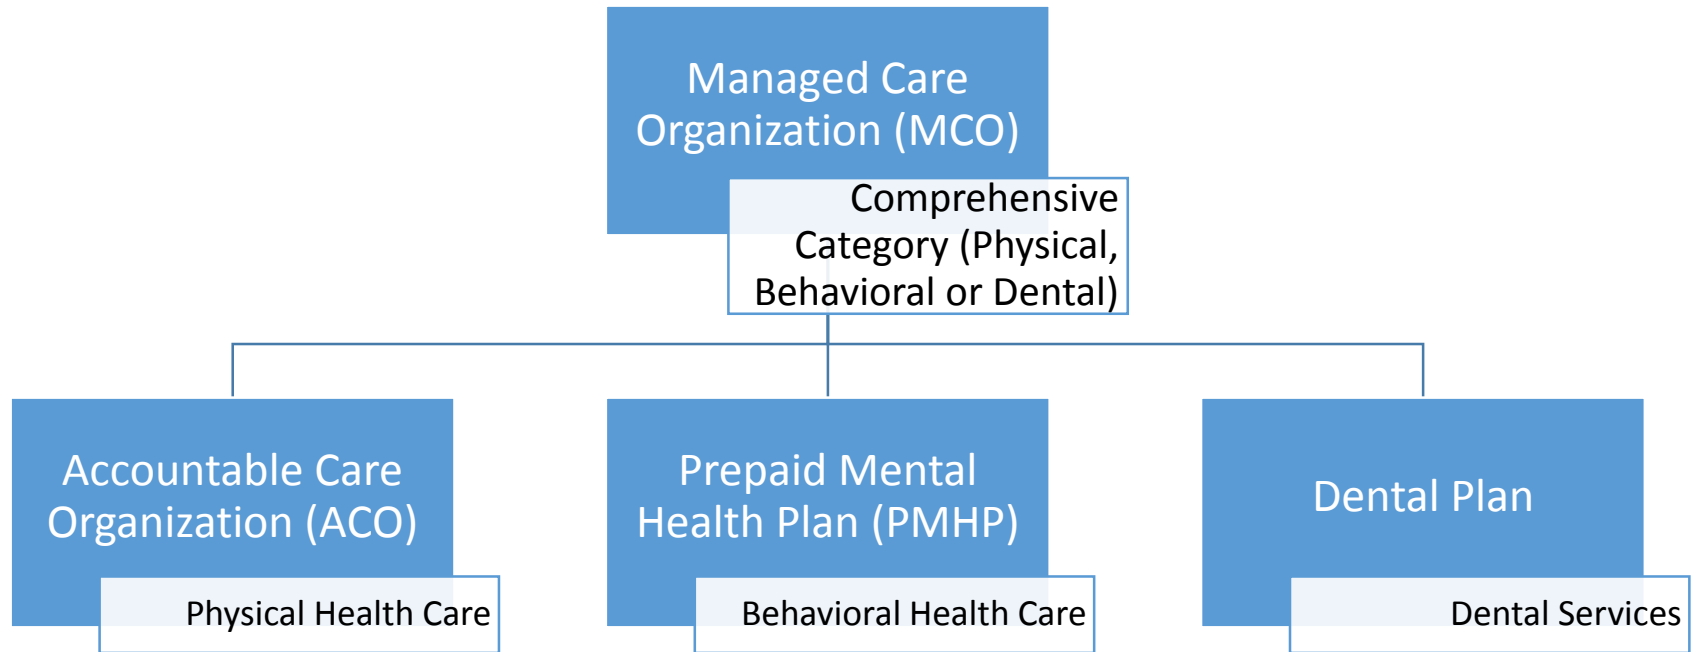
Managed Care Organization (MCO)

Comprehensive Category (Physical, Behavioral or Dental)

Accountable Care Organization (ACO)

Physical Health Care

Prepaid Mental Health Plan (PMHP)

Behavioral Health Care

Dental Plan

Dental Services